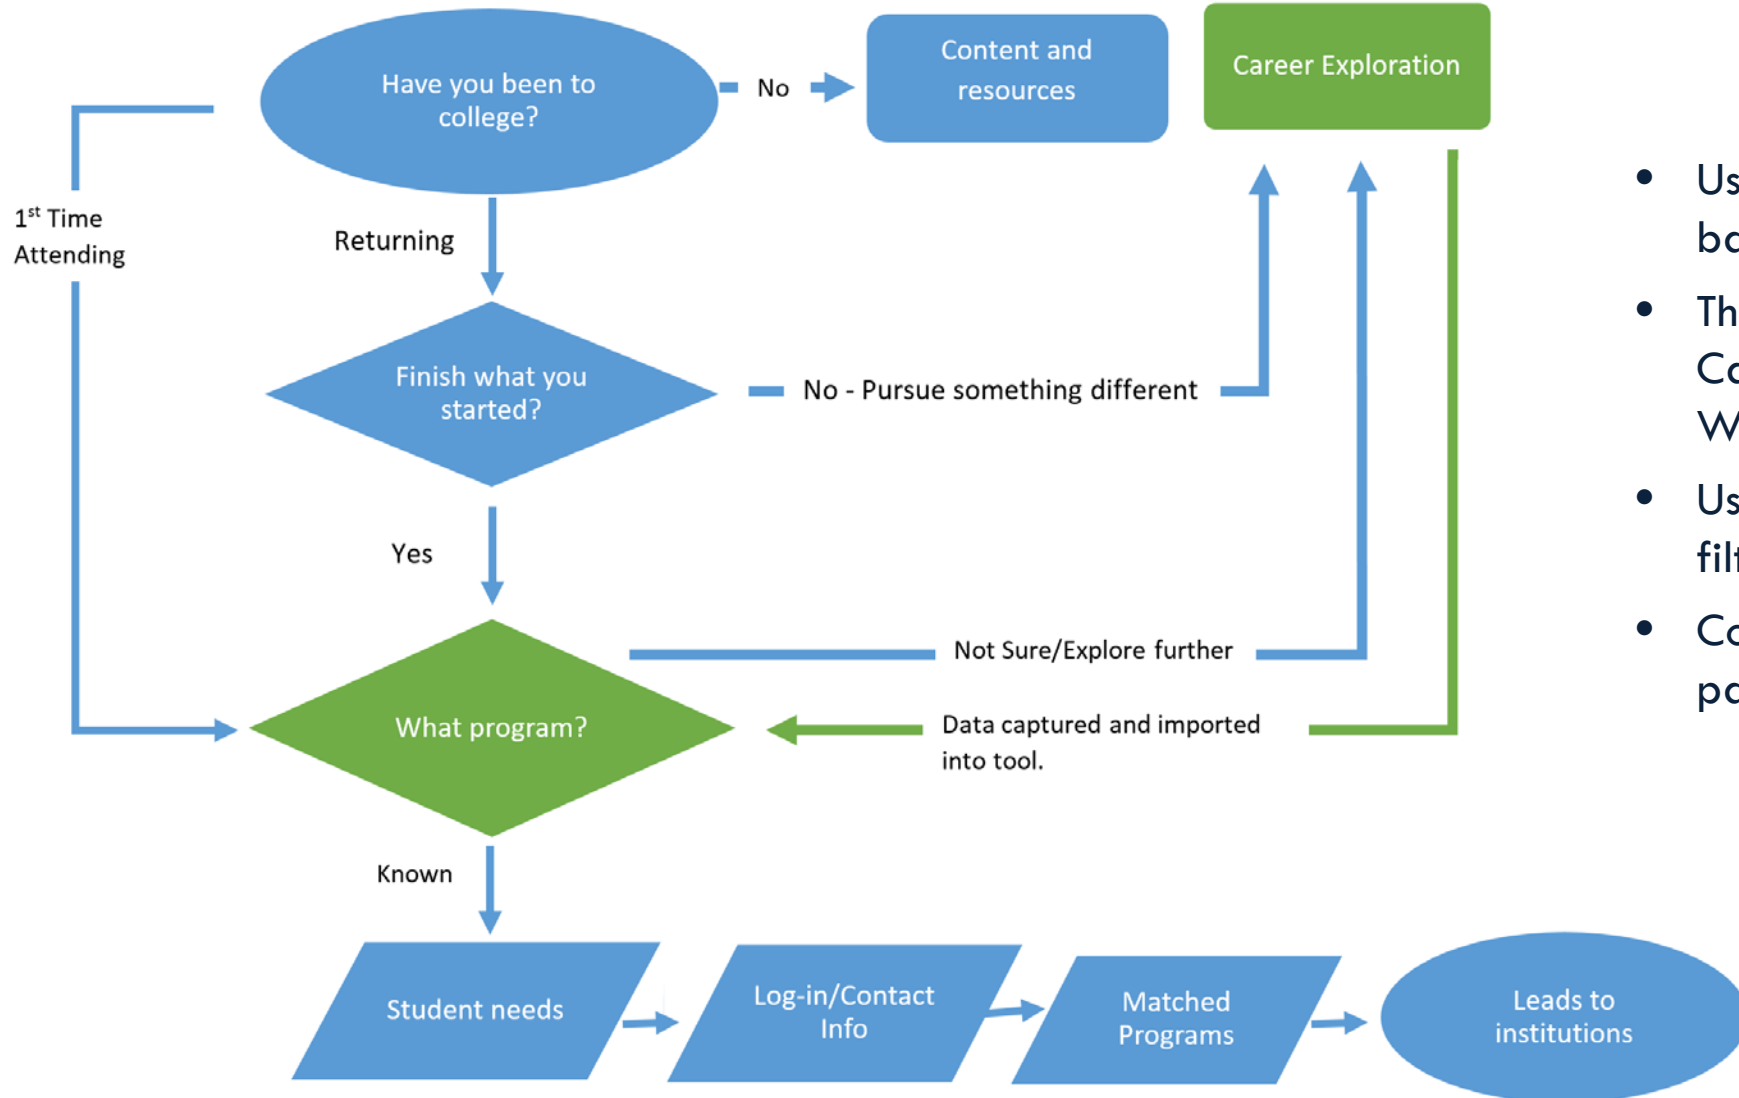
Have you been to college?

No

Content and resources

Career Exploration

$1^{st}$ Time Attending

Returning

Finish what you started?

No - Pursue something different

Yes

Not Sure/Explore further

What program?

Data captured and imported into tool.

Known

Student needs

Log-in/Contact Info

Matched Programs

Leads to institutions

- Us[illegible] bo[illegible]
- Th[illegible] Co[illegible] W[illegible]
- Us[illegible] filt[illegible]
- Co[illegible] po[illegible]